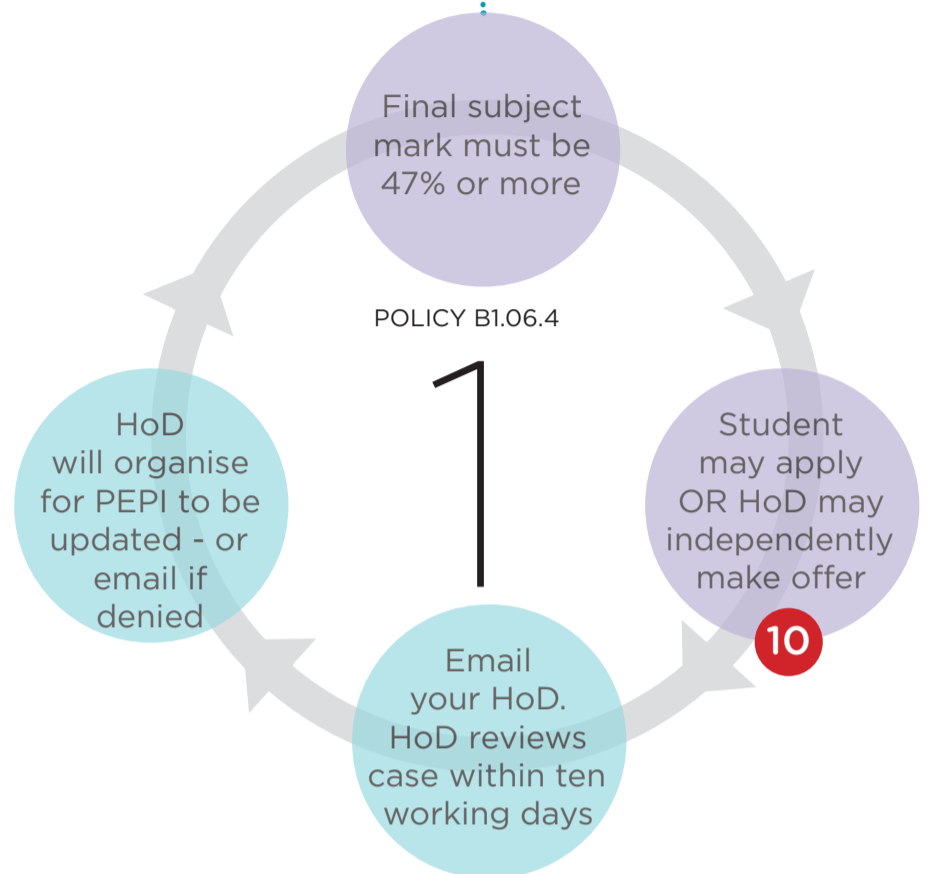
Final subject mark must be 47% or more

POLICY B1.06.4

1

Student may apply OR HoD may independently make offer

10

Email your HoD. HoD reviews case within ten working days

HoD will organise for PEPI to be updated - or email if denied